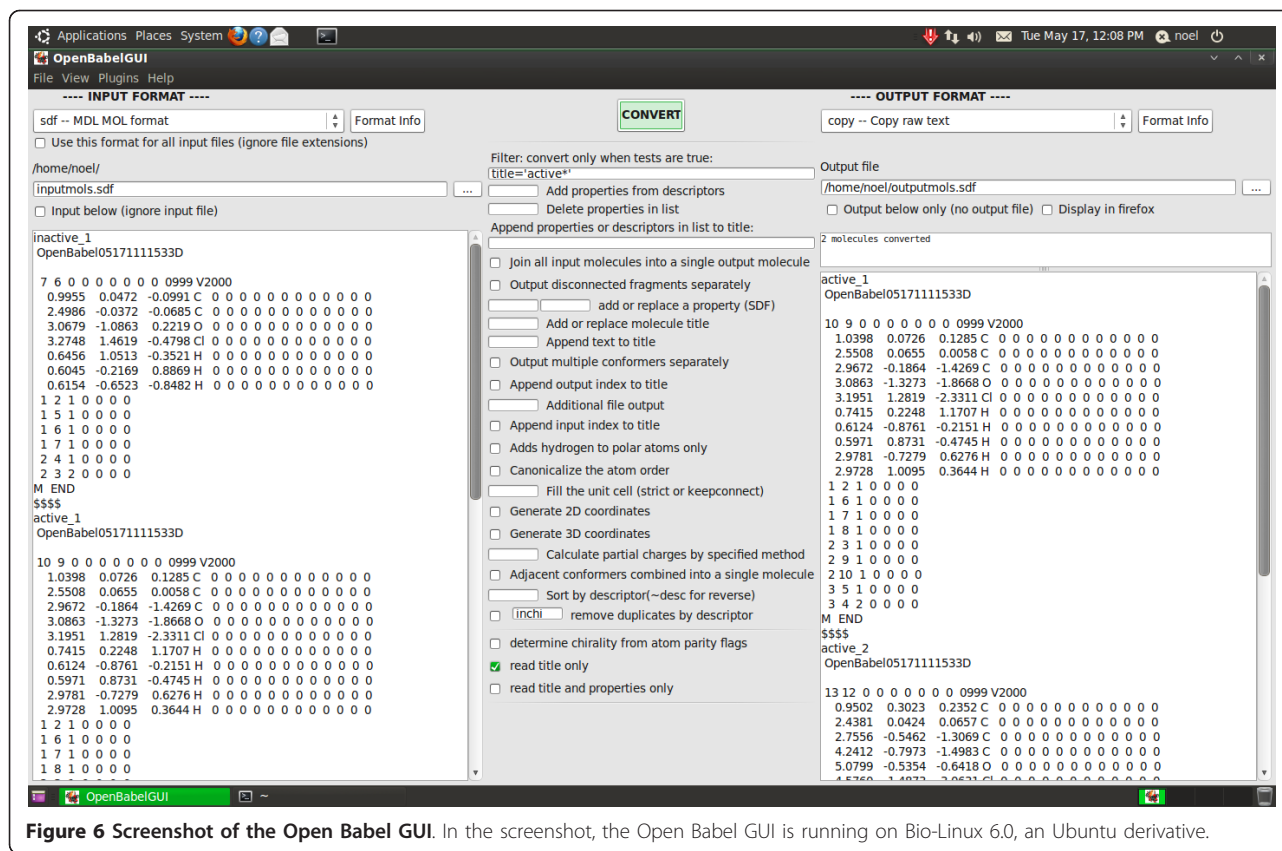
Applications Places System
Tue May 17, 12:08 PM noel
OpenBabelGUI
File View Plugins Help

---- INPUT FORMAT ----
sdf -- MDL MOL format
Format Info
Use this format for all input files (ignore file extensions)
/home/noel/
inputmols.sdf
...
Input below (ignore input file)

inactive_1
OpenBabel05171111533D

7 6 0 0 0 0 0 0 0 0999 V2000
0.9955 0.0472 -0.0991 C 0 0 0 0 0 0 0 0 0 0 0 0
2.4986 -0.0372 -0.0685 C 0 0 0 0 0 0 0 0 0 0 0 0
3.0679 -1.0863 0.2219 O 0 0 0 0 0 0 0 0 0 0 0 0
3.2748 1.4619 -0.4798 Cl 0 0 0 0 0 0 0 0 0 0 0 0
0.6456 1.0513 -0.3521 H 0 0 0 0 0 0 0 0 0 0 0 0
0.6045 -0.2169 0.8869 H 0 0 0 0 0 0 0 0 0 0 0 0
0.6154 -0.6523 -0.8482 H 0 0 0 0 0 0 0 0 0 0 0 0
1 2 1 0 0 0 0
1 5 1 0 0 0 0
1 6 1 0 0 0 0
1 7 1 0 0 0 0
2 4 1 0 0 0 0
2 3 2 0 0 0 0
M END
$$$$
active_1
OpenBabel05171111533D

10 9 0 0 0 0 0 0 0 0999 V2000
1.0398 0.0726 0.1285 C 0 0 0 0 0 0 0 0 0 0 0 0
2.5508 0.0655 0.0058 C 0 0 0 0 0 0 0 0 0 0 0 0
2.9672 -0.1864 -1.4269 C 0 0 0 0 0 0 0 0 0 0 0 0
3.0863 -1.3273 -1.8668 O 0 0 0 0 0 0 0 0 0 0 0 0
3.1951 1.2819 -2.3311 Cl 0 0 0 0 0 0 0 0 0 0 0 0
0.7415 0.2248 1.1707 H 0 0 0 0 0 0 0 0 0 0 0 0
0.6124 -0.8761 -0.2151 H 0 0 0 0 0 0 0 0 0 0 0 0
0.5971 0.8731 -0.4745 H 0 0 0 0 0 0 0 0 0 0 0 0
2.9781 -0.7279 0.6276 H 0 0 0 0 0 0 0 0 0 0 0 0
2.9728 1.0095 0.3644 H 0 0 0 0 0 0 0 0 0 0 0 0
1 2 1 0 0 0 0
1 6 1 0 0 0 0
1 7 1 0 0 0 0
1 8 1 0 0 0 0

CONVERT
Filter: convert only when tests are true:
title='active*'
Add properties from descriptors
Delete properties in list
Append properties or descriptors in list to title:
Join all input molecules into a single output molecule
Output disconnected fragments separately
add or replace a property (SDF)
Add or replace molecule title
Append text to title
Output multiple conformers separately
Append output index to title
Additional file output
Append input index to title
Adds hydrogen to polar atoms only
Canonicalize the atom order
Fill the unit cell (strict or keepconnect)
Generate 2D coordinates
Generate 3D coordinates
Calculate partial charges by specified method
Adjacent conformers combined into a single molecule
Sort by descriptor(~desc for reverse)
inchi remove duplicates by descriptor
determine chirality from atom parity flags
read title only
read title and properties only

---- OUTPUT FORMAT ----
copy -- Copy raw text
Format Info
Output file
/home/noel/outputmols.sdf
...
Output below only (no output file)
Display in firefox
2 molecules converted

active_1
OpenBabel05171111533D

10 9 0 0 0 0 0 0 0 0999 V2000
1.0398 0.0726 0.1285 C 0 0 0 0 0 0 0 0 0 0 0 0
2.5508 0.0655 0.0058 C 0 0 0 0 0 0 0 0 0 0 0 0
2.9672 -0.1864 -1.4269 C 0 0 0 0 0 0 0 0 0 0 0 0
3.0863 -1.3273 -1.8668 O 0 0 0 0 0 0 0 0 0 0 0 0
3.1951 1.2819 -2.3311 Cl 0 0 0 0 0 0 0 0 0 0 0 0
0.7415 0.2248 1.1707 H 0 0 0 0 0 0 0 0 0 0 0 0
0.6124 -0.8761 -0.2151 H 0 0 0 0 0 0 0 0 0 0 0 0
0.5971 0.8731 -0.4745 H 0 0 0 0 0 0 0 0 0 0 0 0
2.9781 -0.7279 0.6276 H 0 0 0 0 0 0 0 0 0 0 0 0
2.9728 1.0095 0.3644 H 0 0 0 0 0 0 0 0 0 0 0 0
1 2 1 0 0 0 0
1 6 1 0 0 0 0
1 7 1 0 0 0 0
1 8 1 0 0 0 0
2 3 1 0 0 0 0
2 9 1 0 0 0 0
2 10 1 0 0 0 0
3 5 1 0 0 0 0
3 4 2 0 0 0 0
M END
$$$$
active_2
OpenBabel05171111533D

13 12 0 0 0 0 0 0 0 0999 V2000
0.9502 0.3023 0.2352 C 0 0 0 0 0 0 0 0 0 0 0 0
2.4381 0.0424 0.0657 C 0 0 0 0 0 0 0 0 0 0 0 0
2.7556 -0.5462 -1.3069 C 0 0 0 0 0 0 0 0 0 0 0 0
4.2412 -0.7973 -1.4983 C 0 0 0 0 0 0 0 0 0 0 0 0
5.0799 -0.5354 -0.6418 O 0 0 0 0 0 0 0 0 0 0 0 0
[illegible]

OpenBabelGUI
~

Figure 6 Screenshot of the Open Babel GUI. In the screenshot, the Open Babel GUI is running on Bio-Linux 6.0, an Ubuntu derivative.